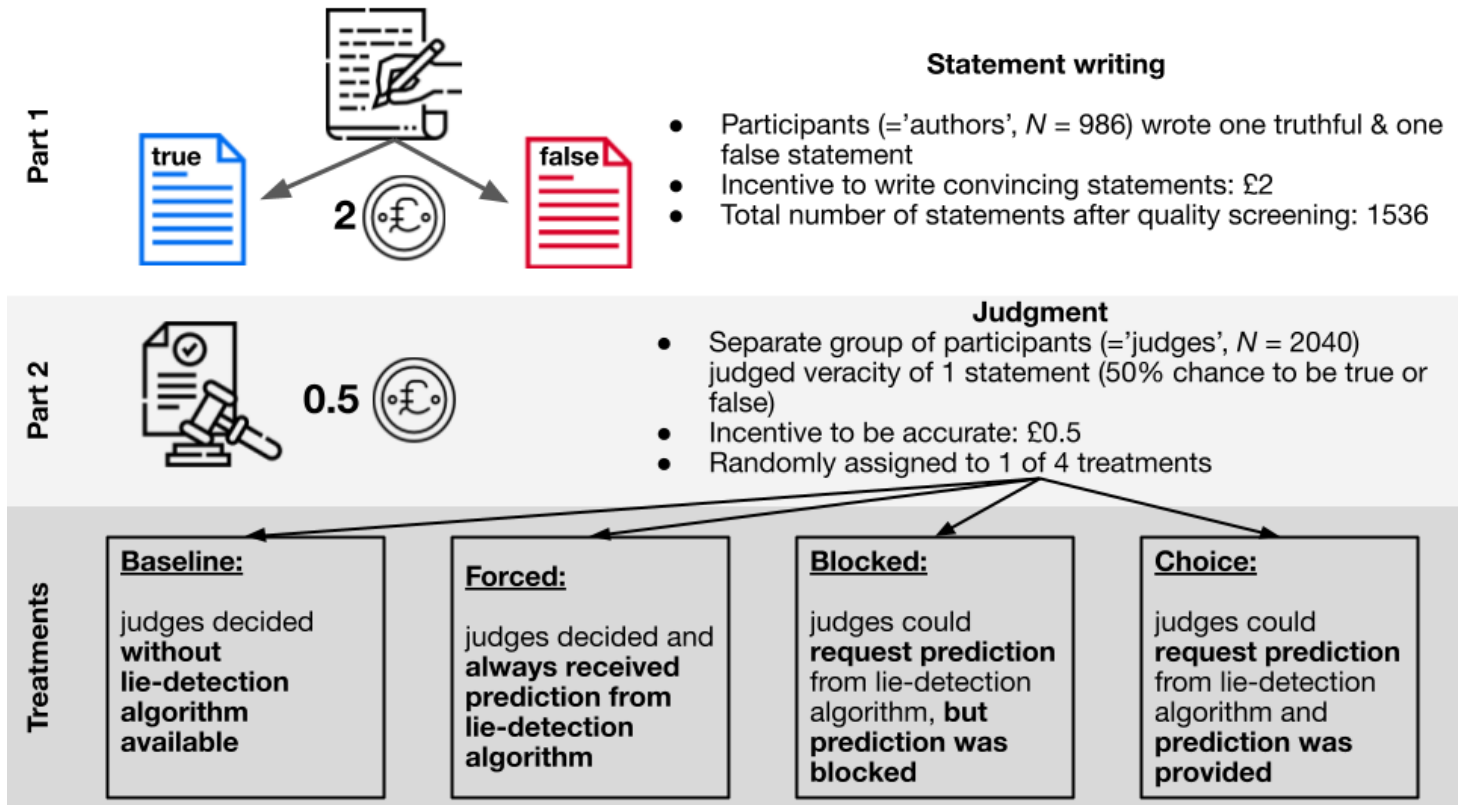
Part 1

true

2

false

Statement writing

- Participants (='authors', $N$ = 986) wrote one truthful & one false statement
- Incentive to write convincing statements: £2
- Total number of statements after quality screening: 1536

Part 2

0.5

Judgment

- Separate group of participants (='judges', $N$ = 2040) judged veracity of 1 statement (50% chance to be true or false)
- Incentive to be accurate: £0.5
- Randomly assigned to 1 of 4 treatments

Treatments

Baseline:

judges decided **without lie-detection algorithm available**

Forced:

judges decided and **always received prediction from lie-detection algorithm**

Blocked:

judges could **request prediction** from lie-detection algorithm, **but prediction was blocked**

Choice:

judges could **request prediction** from lie-detection algorithm and **prediction was provided**